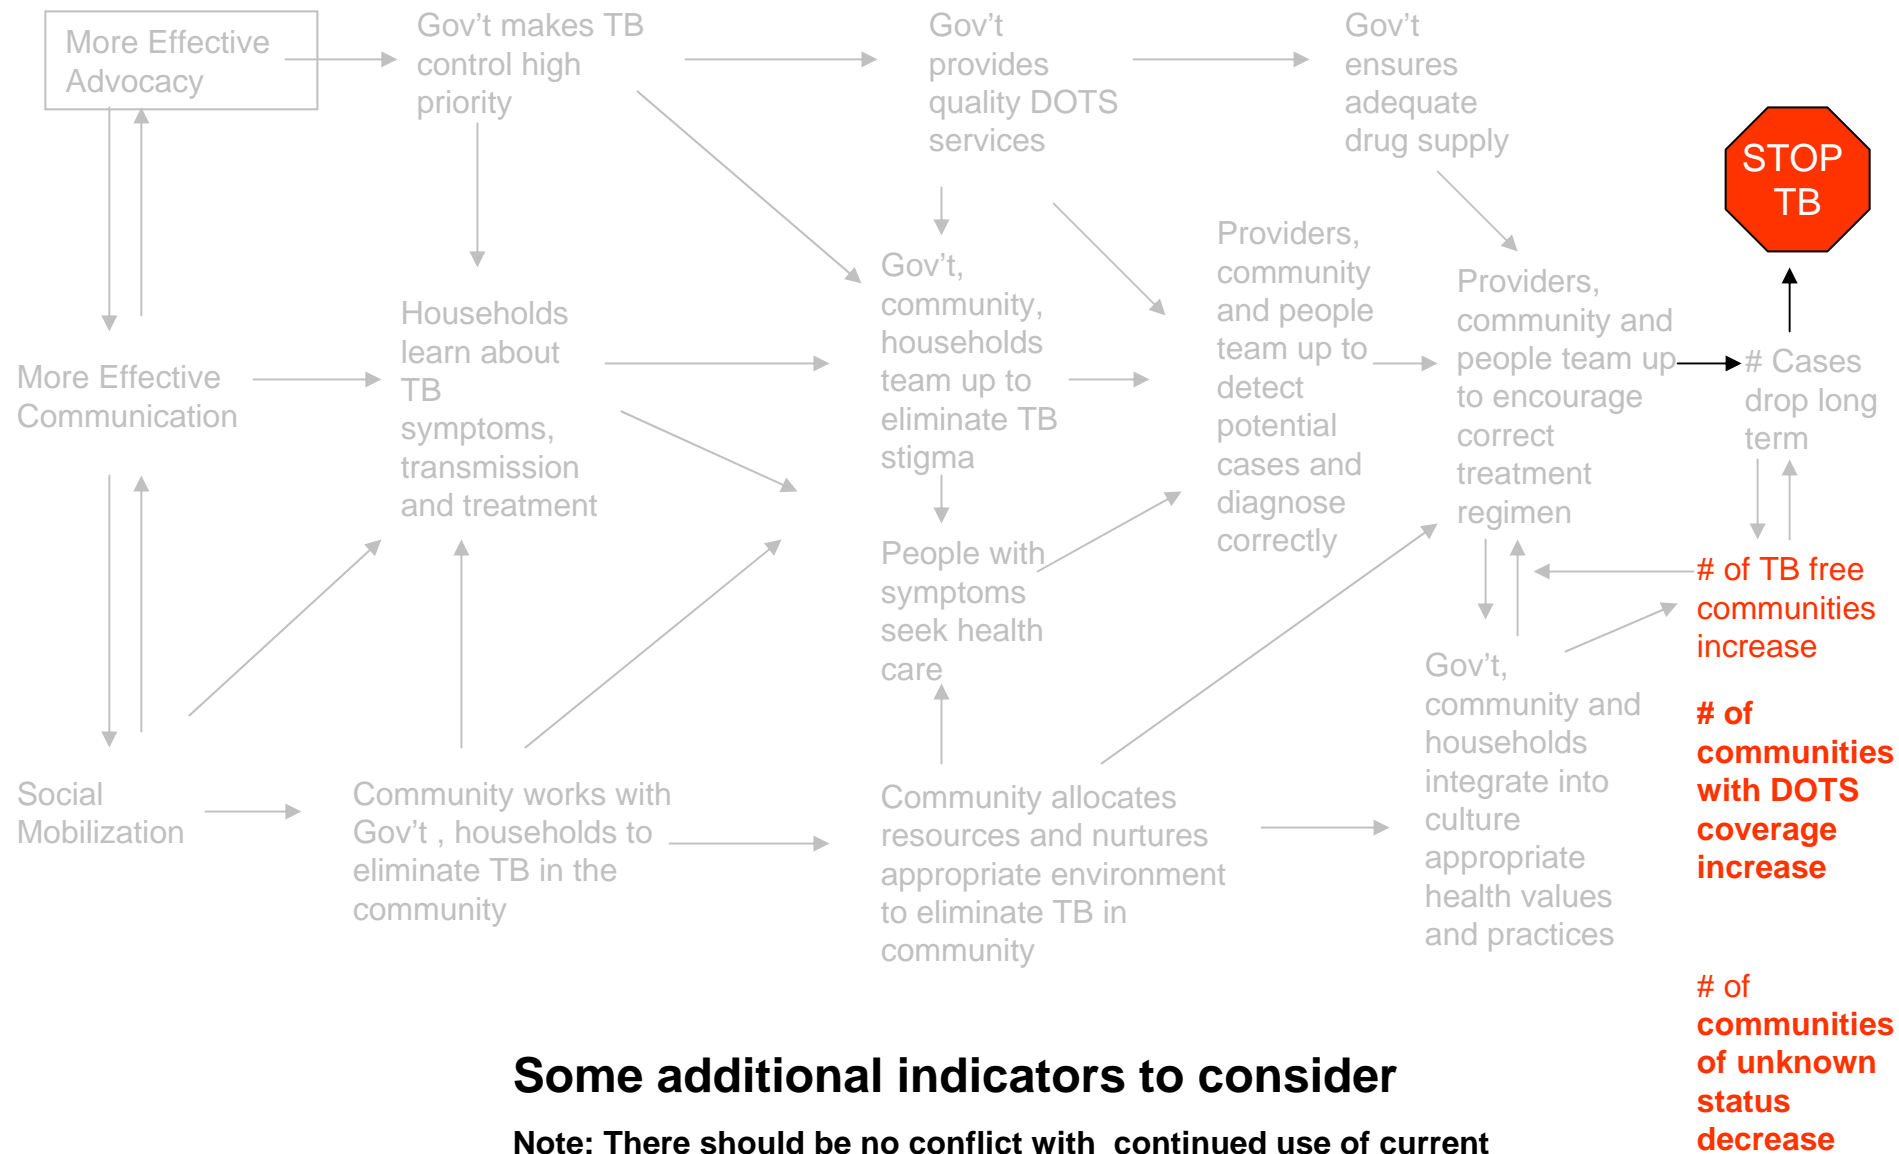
More Effective Advocacy

Gov't makes TB control high priority

Gov't provides quality DOTS services

Gov't ensures adequate drug supply

STOP TB

Providers, community and people team up to detect potential cases and diagnose correctly

Providers, community and people team up to encourage correct treatment regimen

# Cases drop long term

Gov't, community, households team up to eliminate TB stigma

Households learn about TB symptoms, transmission and treatment

More Effective Communication

People with symptoms seek health care

# of TB free communities increase

Gov't, community and households integrate into culture appropriate health values and practices

# of communities with DOTS coverage increase

Social Mobilization

Community works with Gov't , households to eliminate TB in the community

Community allocates resources and nurtures appropriate environment to eliminate TB in community

# of communities of unknown status decrease

Some additional indicators to consider

Note: There should be no conflict with continued use of current